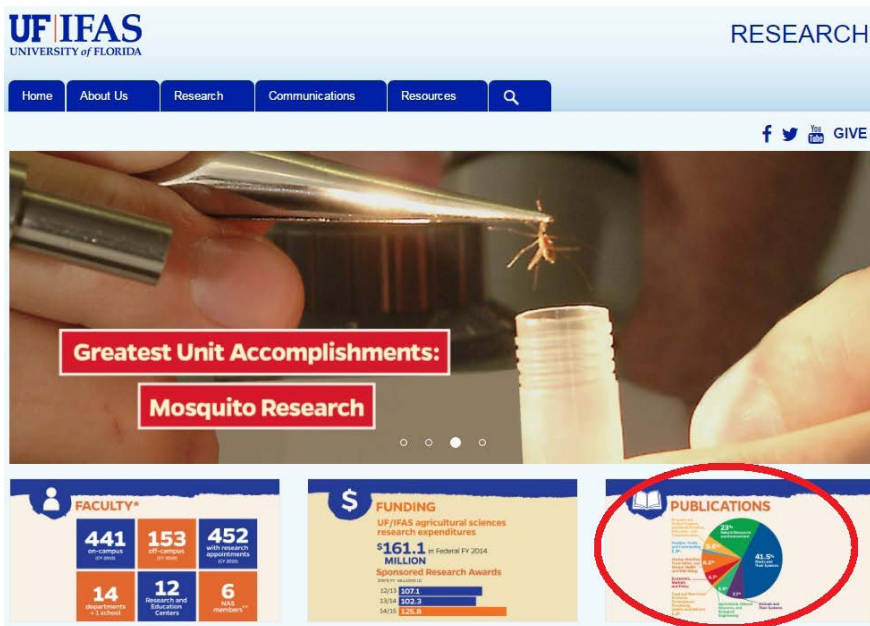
UF | IFAS
UNIVERSITY of FLORIDA

RESEARCH

Home About Us Research Communications Resources

GIVE

Greatest Unit Accomplishments:

Mosquito Research

FACULTY*

441 on-campus (CY 2015)

153 off-campus (CY 2015)

452 with research appointments (CY 2015)

14 departments + 1 school

12 Research and Education Centers

6 NAS members

FUNDING

UF/IFAS agricultural sciences research expenditures

$161.1 MILLION in Federal FY 2014

Sponsored Research Awards

12/13 107.1
13/14 102.3
14/15 125.8

PUBLICATIONS

23%

41.5%

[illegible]